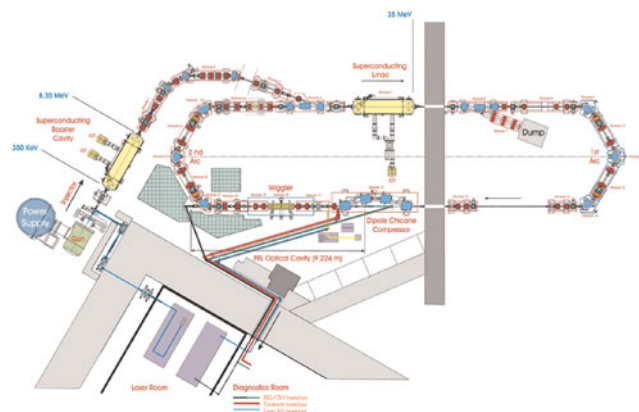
35 MeV

Superconducting Linac

8.35 MeV

Superconducting Booster Cavity

350 KeV

Injector

Power Supply

Gun

Dump

2 nd Arc

1st Arc

Wiggler

Dipole Chicane Compressor

FEL Optical Cavity (9.224 m)

Laser Room

Diagnostics Room

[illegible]
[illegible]
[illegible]